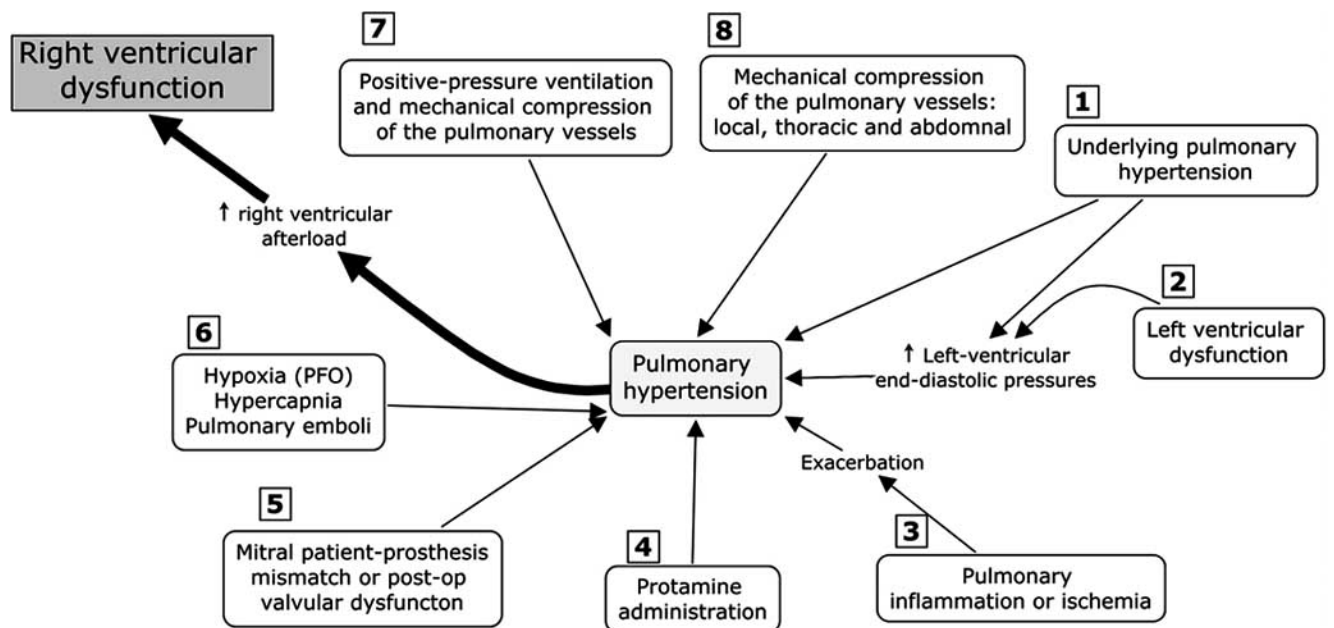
Right ventricular dysfunction

↑ right ventricular afterload

7
Positive-pressure ventilation and mechanical compression of the pulmonary vessels

8
Mechanical compression of the pulmonary vessels: local, thoracic and abdomnal

1
Underlying pulmonary hypertension

2
Left ventricular dysfunction

↑ Left-ventricular end-diastolic pressures

6
Hypoxia (PFO)
Hypercapnia
Pulmonary emboli

Pulmonary hypertension

Exacerbation

5
Mitral patient-prosthesis mismatch or post-op valvular dysfuncton

4
Protamine administration

3
Pulmonary inflammation or ischemia